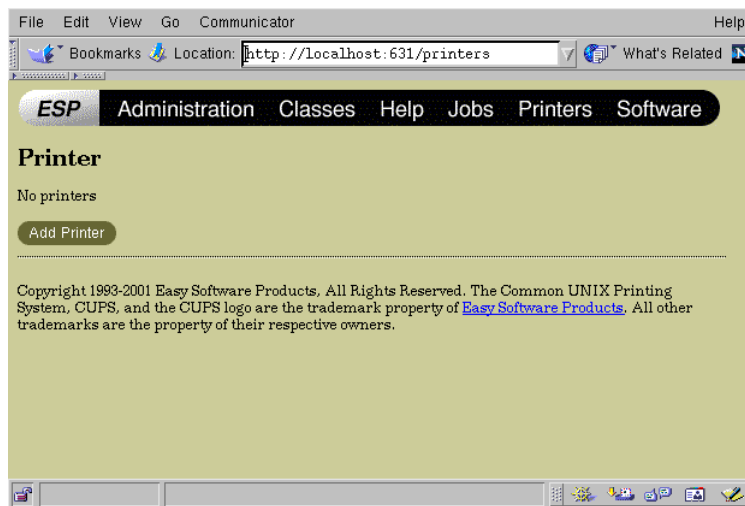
File Edit View Go Communicator Help

Bookmarks Location: http://localhost:631/printers What's Related

ESP Administration Classes Help Jobs Printers Software

Printer

No printers

Add Printer

Copyright 1993-2001 Easy Software Products, All Rights Reserved. The Common UNIX Printing System, CUPS, and the CUPS logo are the trademark property of Easy Software Products. All other trademarks are the property of their respective owners.